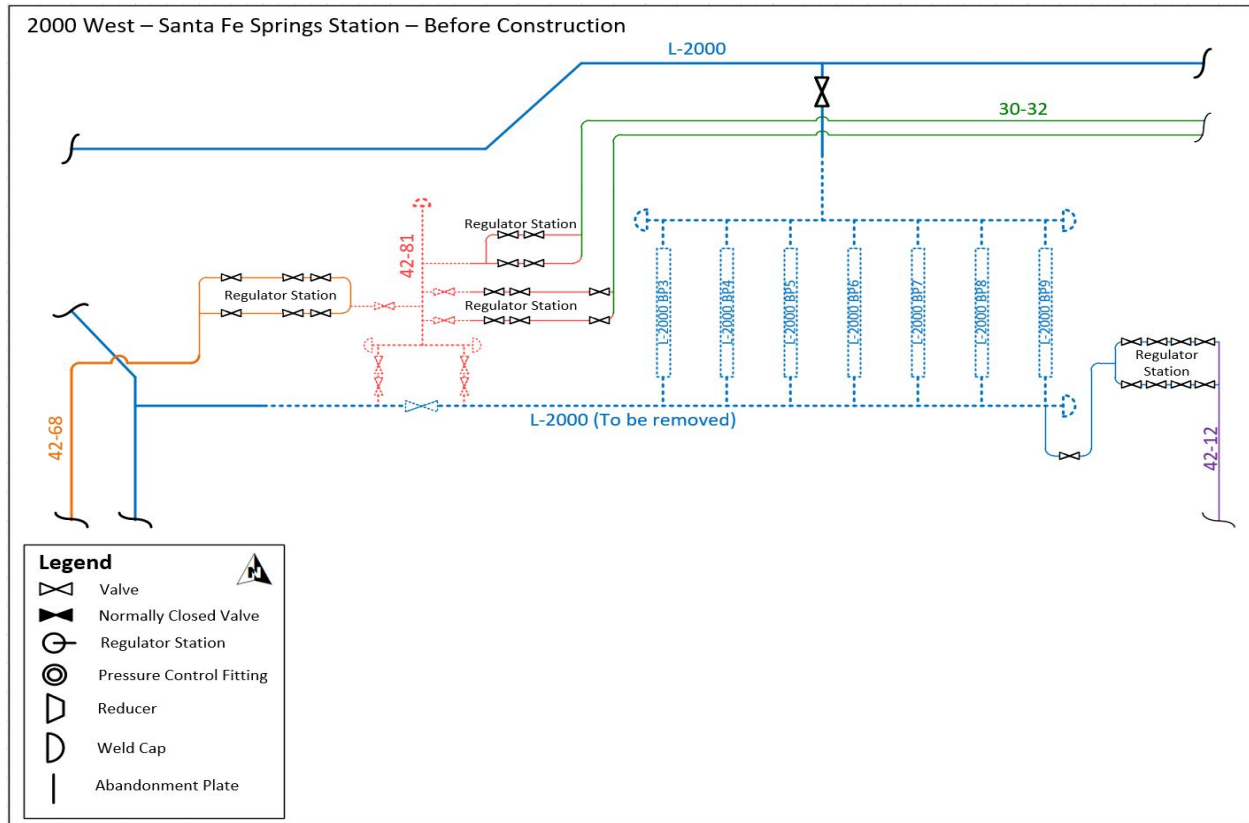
2000 West – Santa Fe Springs Station – Before Construction

L-2000

30-32

Regulator Station

42-81

Regulator Station

Regulator Station

L-2000 BP3

L-2000 BP4

L-2000 BP5

L-2000 BP6

L-2000 BP7

L-2000 BP8

L-2000 BP9

Regulator Station

42-68

L-2000 (To be removed)

42-12

Legend

Valve

Normally Closed Valve

Regulator Station

Pressure Control Fitting

Reducer

Weld Cap

Abandonment Plate